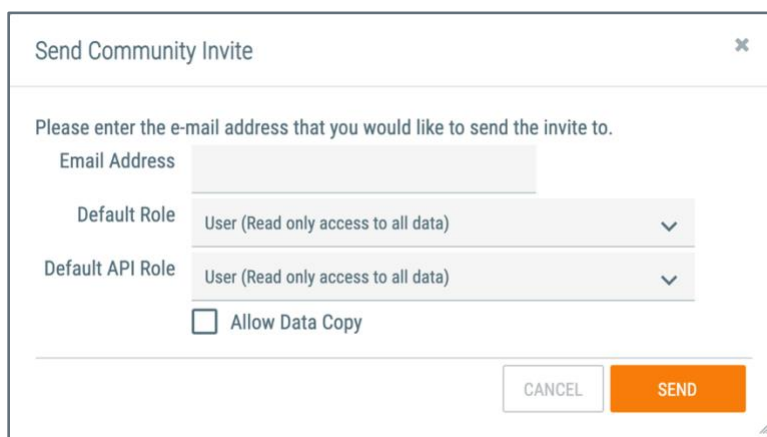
Send Community Invite

×

Please enter the e-mail address that you would like to send the invite to.

Email Address

Default Role
User (Read only access to all data)

Default API Role
User (Read only access to all data)

Allow Data Copy

CANCEL
SEND